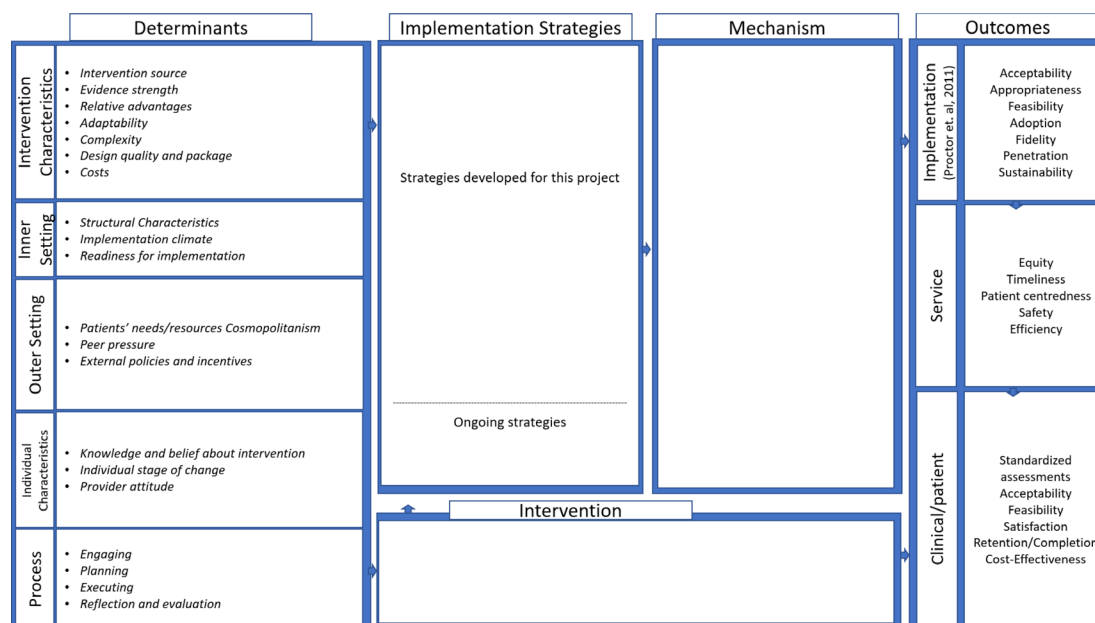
Determinants

Intervention Characteristics
- Intervention source
- Evidence strength
- Relative advantages
- Adaptability
- Complexity
- Design quality and package
- Costs

Inner Setting
- Structural Characteristics
- Implementation climate
- Readiness for implementation

Outer Setting
- Patients' needs/resources Cosmopolitanism
- Peer pressure
- External policies and incentives

Individual Characteristics
- Knowledge and belief about intervention
- Individual stage of change
- Provider attitude

Process
- Engaging
- Planning
- Executing
- Reflection and evaluation

Implementation Strategies

Strategies developed for this project

Ongoing strategies

Mechanism

Intervention

Outcomes

Implementation (Proctor et. al, 2011)
Acceptability
Appropriateness
Feasibility
Adoption
Fidelity
Penetration
Sustainability

Service
Equity
Timeliness
Patient centredness
Safety
Efficiency

Clinical/patient
Standardized assessments
Acceptability
Feasibility
Satisfaction
Retention/Completion
Cost-Effectiveness